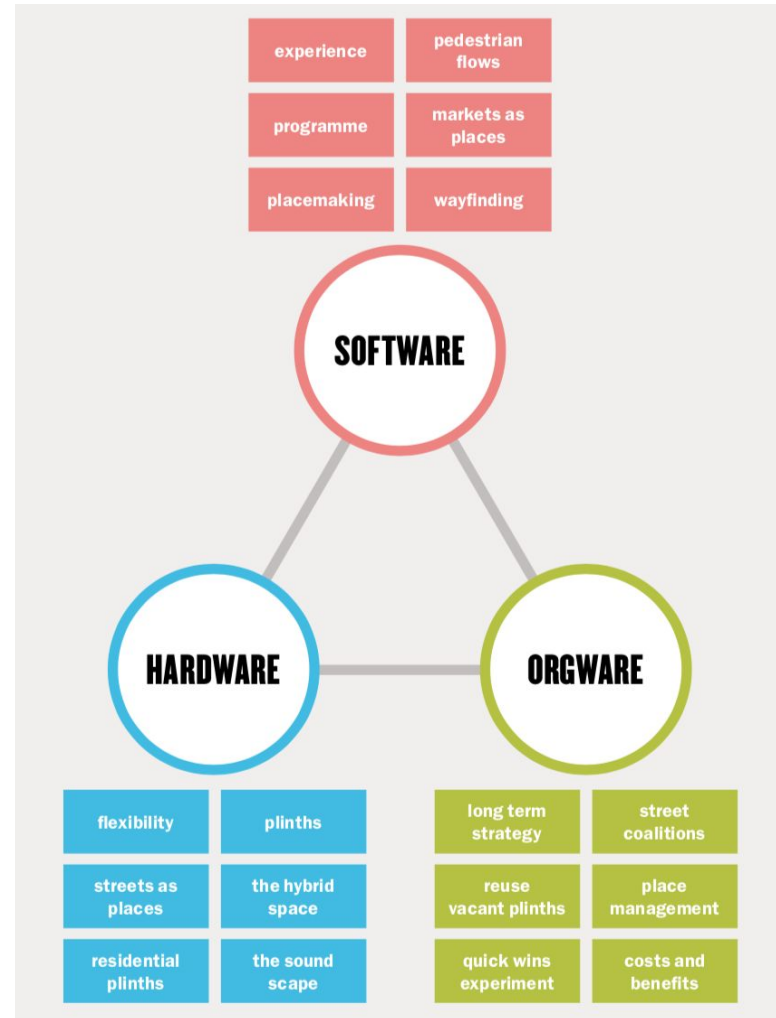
experience

pedestrian flows

programme

markets as places

placemaking

wayfinding

SOFTWARE

HARDWARE

ORGWARE

flexibility

plinths

streets as places

the hybrid space

residential plinths

the sound scape

long term strategy

street coalitions

reuse vacant plinths

place management

quick wins experiment

costs and benefits